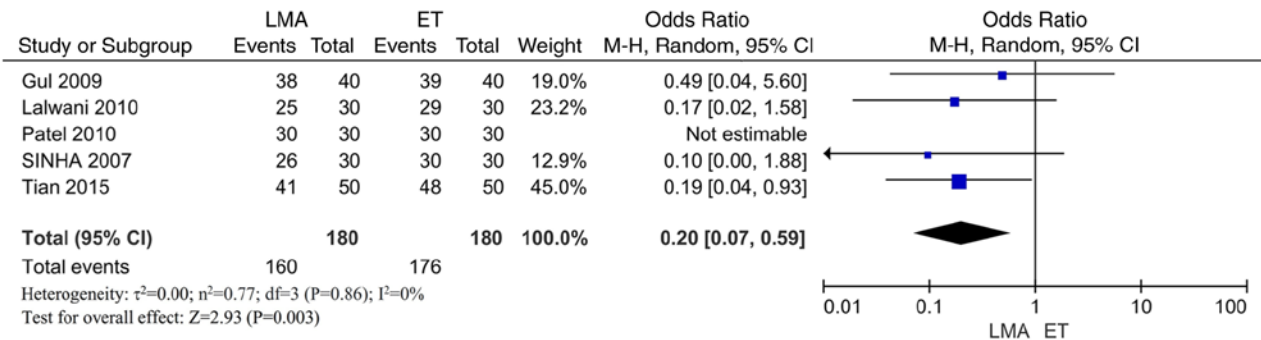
| Study or Subgroup | LMA Events | LMA Total | ET Events | ET Total | Weight | Odds Ratio M-H, Random, 95% CI |
|---|---|---|---|---|---|---|
| Gul 2009 | 38 | 40 | 39 | 40 | 19.0% | 0.49 [0.04, 5.60] |
| Lalwani 2010 | 25 | 30 | 29 | 30 | 23.2% | 0.17 [0.02, 1.58] |
| Patel 2010 | 30 | 30 | 30 | 30 | | Not estimable |
| SINHA 2007 | 26 | 30 | 30 | 30 | 12.9% | 0.10 [0.00, 1.88] |
| Tian 2015 | 41 | 50 | 48 | 50 | 45.0% | 0.19 [0.04, 0.93] |
| **Total (95% CI)** | | **180** | | **180** | **100.0%** | **0.20 [0.07, 0.59]** |
| Total events | 160 | | 176 | | | |

Heterogeneity: $\tau^2$=0.00; $n^2$=0.77; df=3 (P=0.86); $I^2$=0%
Test for overall effect: Z=2.93 (P=0.003)

Odds Ratio
M-H, Random, 95% CI

0.01 0.1 1 10 100
LMA ET